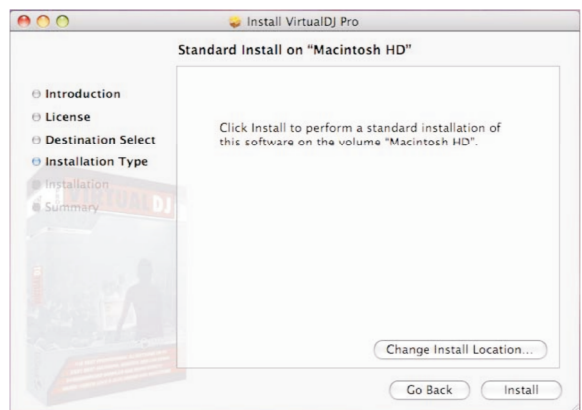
Install VirtualDJ Pro

Standard Install on "Macintosh HD"

Introduction
License
Destination Select
Installation Type
Installation
Summary

Click Install to perform a standard installation of this software on the volume "Macintosh HD".

VIRTUAL DJ

Change Install Location...

Go Back
Install